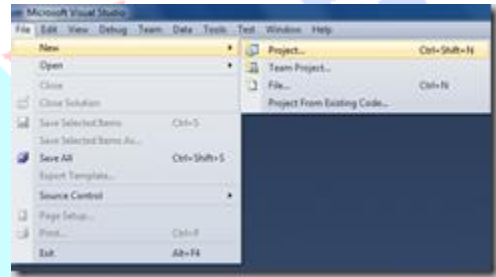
Microsoft Visual Studio

File Edit View Debug Team Data Tools Test Window Help

New
Open
Close
Close Solution
Save Selected Items Ctrl+S
Save Selected Items As...
Save All Ctrl+Shift+S
Export Template...
Source Control
Page Setup...
Print... Ctrl+P
Exit Alt+F4

Project... Ctrl+Shift+N
Team Project...
File... Ctrl+N
Project From Existing Code...